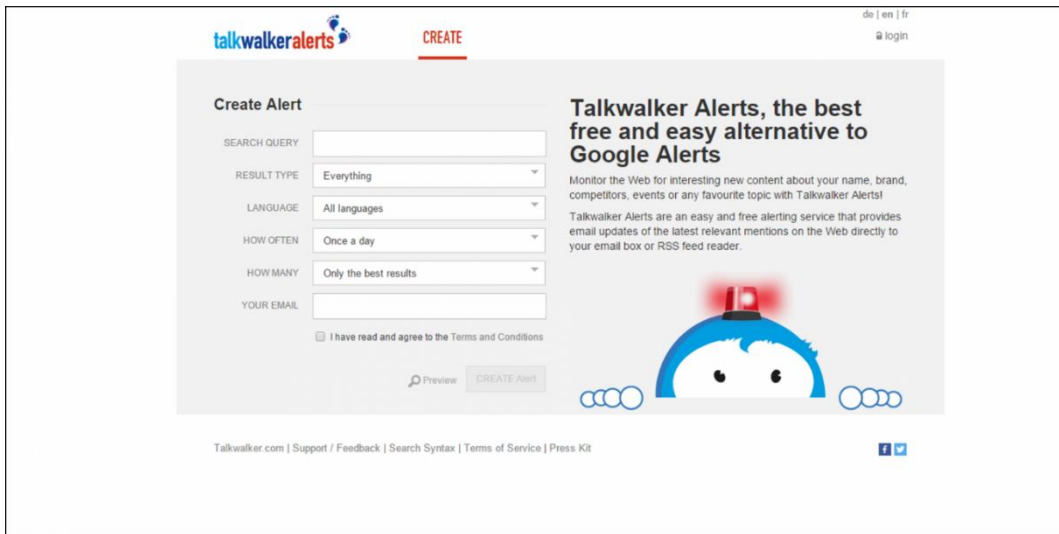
talkwalkeralerts

CREATE

de | en | fr

login

Create Alert

SEARCH QUERY

RESULT TYPE Everything

LANGUAGE All languages

HOW OFTEN Once a day

HOW MANY Only the best results

YOUR EMAIL

I have read and agree to the Terms and Conditions

Preview CREATE Alert

Talkwalker Alerts, the best free and easy alternative to Google Alerts

Monitor the Web for interesting new content about your name, brand, competitors, events or any favourite topic with Talkwalker Alerts!

Talkwalker Alerts are an easy and free alerting service that provides email updates of the latest relevant mentions on the Web directly to your email box or RSS feed reader.

Talkwalker.com | Support / Feedback | Search Syntax | Terms of Service | Press Kit